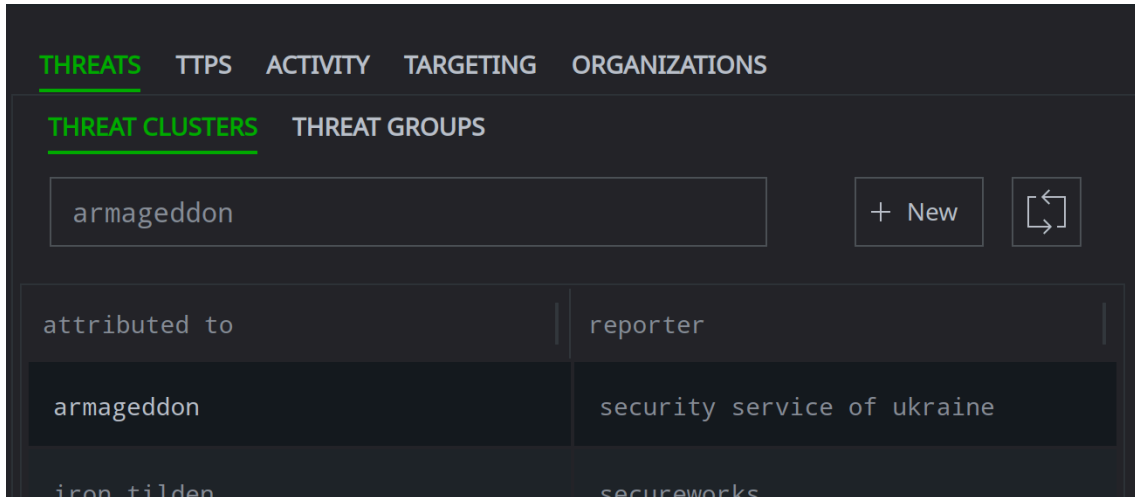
THREATS TTPS ACTIVITY TARGETING ORGANIZATIONS

THREAT CLUSTERS THREAT GROUPS

armageddon

+ New

| attributed to | reporter |
|---|---|
| armageddon | security service of ukraine |
| iron tilden | secureworks |